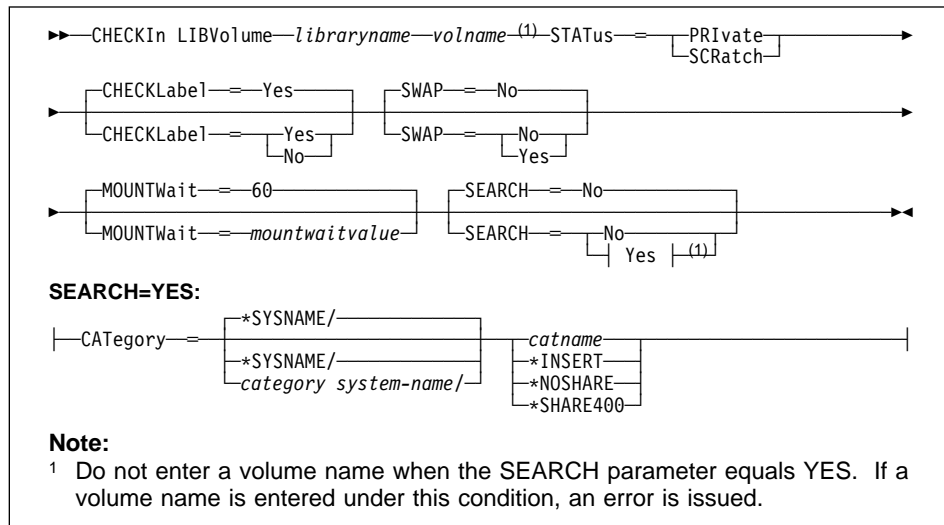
CHECKIn LIBVolume libraryname volname (1) STATus = PRIvate SCRatch

CHECKLabel = Yes
CHECKLabel = Yes No

SWAP = No
SWAP = No Yes

MOUNTWait = 60
MOUNTWait = mountwaitvalue

SEARCH = No
SEARCH = No Yes (1)

SEARCH=YES:

CATegory = *SYSNAME/
*SYSNAME/
category system-name/

catname
*INSERT
*NOSHARE
*SHARE400

Note:
$^1$ Do not enter a volume name when the SEARCH parameter equals YES. If a volume name is entered under this condition, an error is issued.